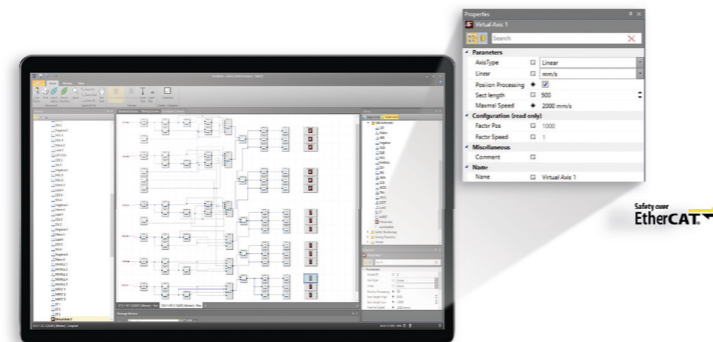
Properties
Virtual Axis 1
Search
Parameters
AxisType | Linear
Linear | mm/s
Position Processing
Sect length | 500
Maximal Speed | 2000 mm/s
Configuration (read only)
Factor Pos | 1000
Factor Speed | 1
Miscellaneous
Comment
Name
Name | Virtual Axis 1

Safety over
EtherCAT.